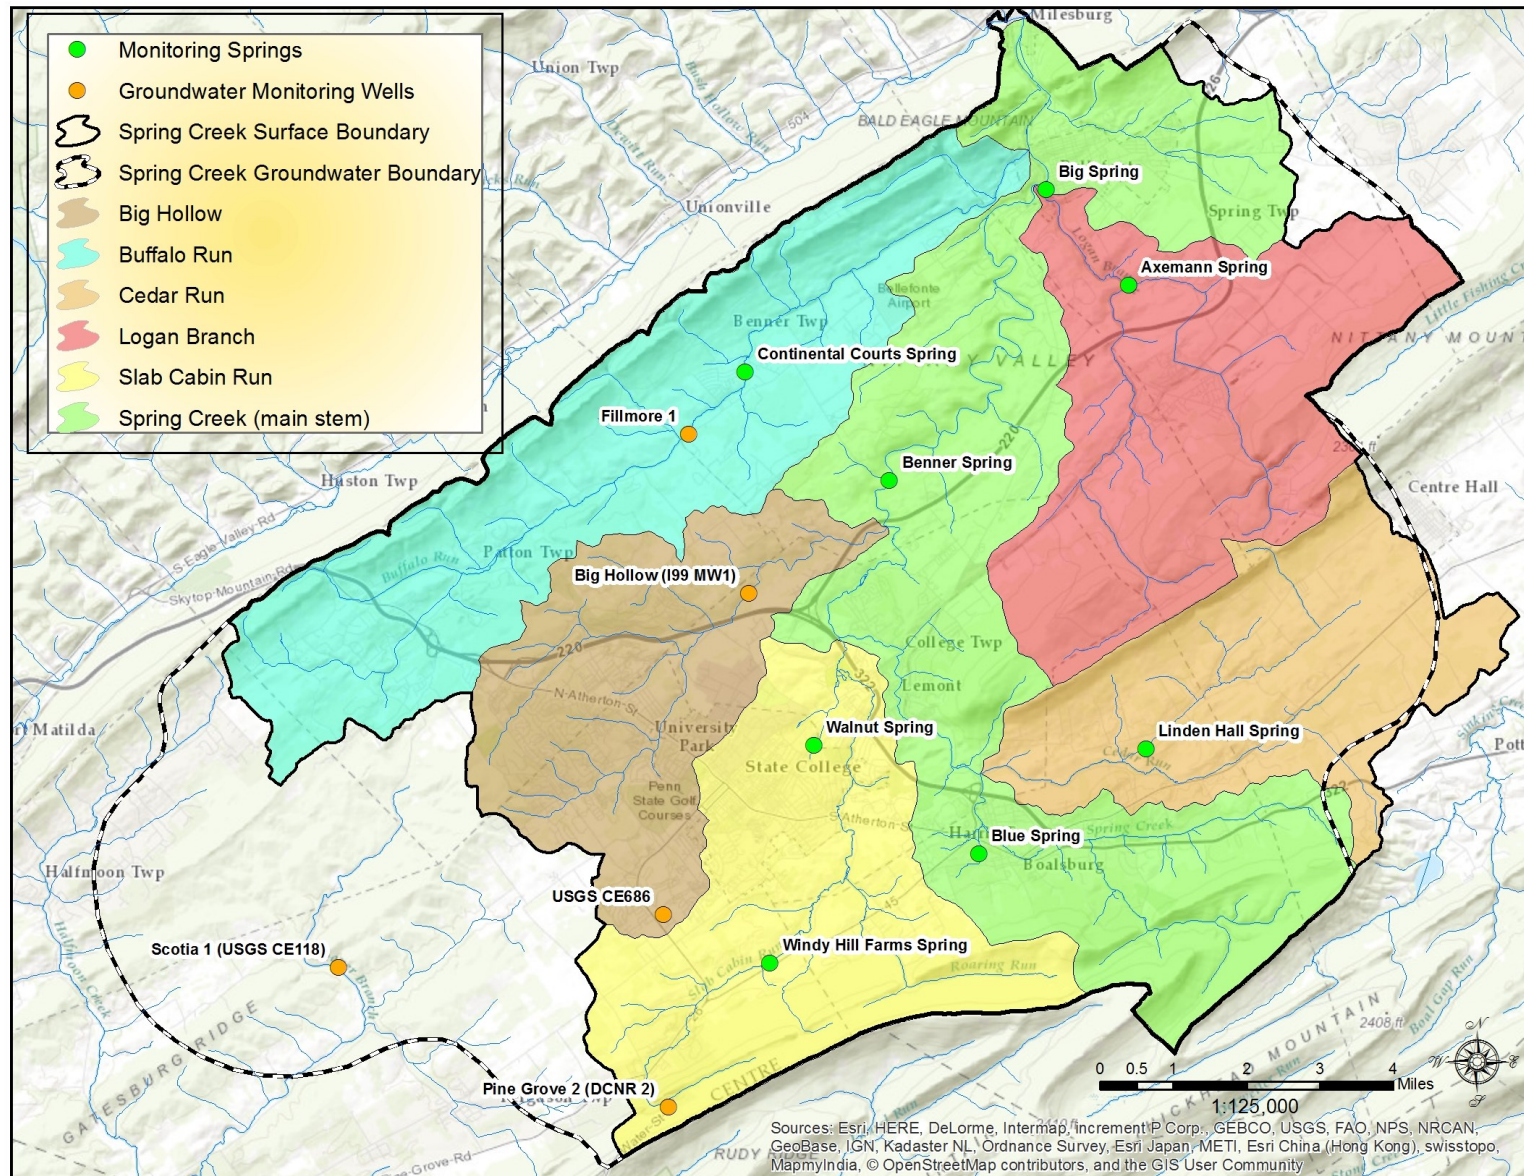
Monitoring Springs
Groundwater Monitoring Wells
Spring Creek Surface Boundary
Spring Creek Groundwater Boundary
Big Hollow
Buffalo Run
Cedar Run
Logan Branch
Slab Cabin Run
Spring Creek (main stem)

Milesburg
Union Twp
BALD EAGLE MOUNTAIN
Unionville
Big Spring
Spring Twp
Axemann Spring
Bellefonte Airport
Benner Twp
Continental Courts Spring
NITTANY MOUNT
Little Fishing Creek
Fillmore 1
Benner Spring
Huston Twp
Centre Hall
S Eagle Valley Rd
Skytop Mountain Rd
Buffalo Run
Patton Twp
Big Hollow (I99 MW1)
College Twp
Lemont
N Atherton St
University Park
Walnut Spring
Linden Hall Spring
Port Matilda
State College
Cedar Run
Potter
Penn State Golf Courses
Atherton St
Blue Spring
Spring Creek
Boalsburg
Halfmoon Twp
USGS CE686
Scotia 1 (USGS CE118)
Windy Hill Farms Spring
Slab Cabin Run
Roaring Run
Halfmoon Creek
GATESBURG RIDGE
MOUNTAIN
Boal Gap Run
Pine Grove 2 (DCNR 2)
CENTRE
RUDY RIDGE
Grove Rd
0 0.5 1 2 3 4 Miles
1:125,000
Sources: Esri, HERE, DeLorme, Intermap, increment P Corp., GEBCO, USGS, FAO, NPS, NRCAN, GeoBase, IGN, Kadaster NL, Ordnance Survey, Esri Japan, METI, Esri China (Hong Kong), swisstopo, MapmyIndia, © OpenStreetMap contributors, and the GIS User Community